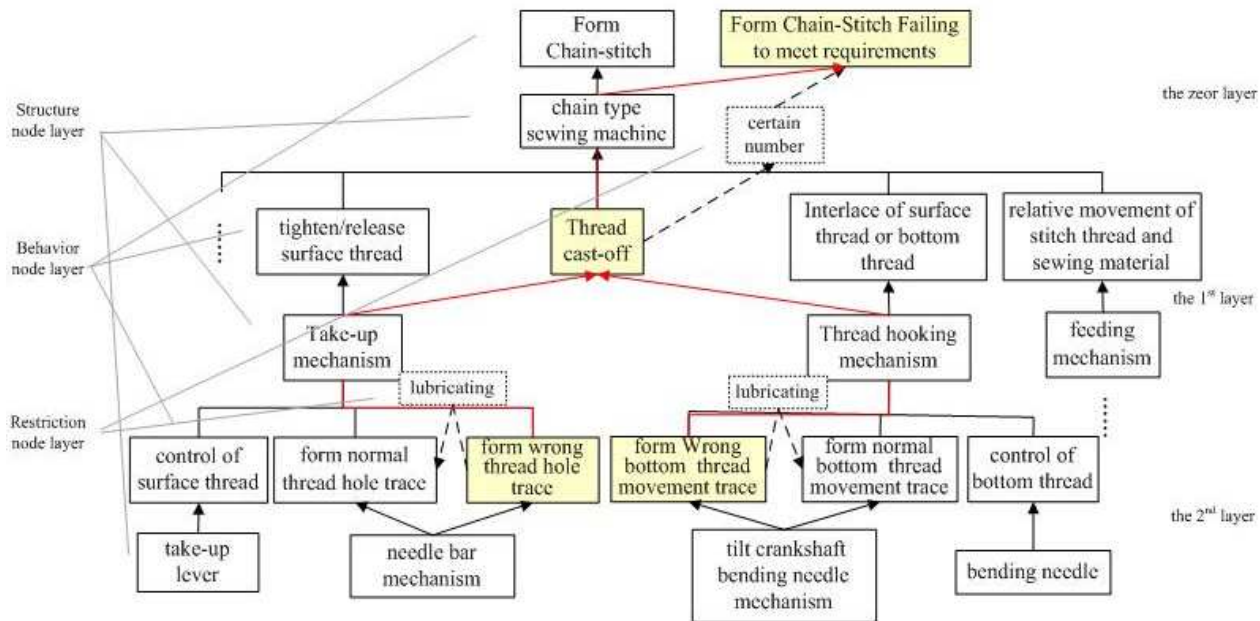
Form Chain-stitch

Form Chain-Stitch Failing to meet requirements

the zeor layer

Structure node layer

chain type sewing machine

certain number

Behavior node layer

tighten/release surface thread

Thread cast-off

Interlace of surface thread or bottom thread

relative movement of stitch thread and sewing material

the 1$^{st}$ layer

Take-up mechanism

Thread hooking mechanism

feeding mechanism

lubricating

lubricating

Restriction node layer

control of surface thread

form normal thread hole trace

form wrong thread hole trace

form Wrong bottom thread movement trace

form normal bottom thread movement trace

control of bottom thread

the 2$^{nd}$ layer

take-up lever

needle bar mechanism

tilt crankshaft bending needle mechanism

bending needle